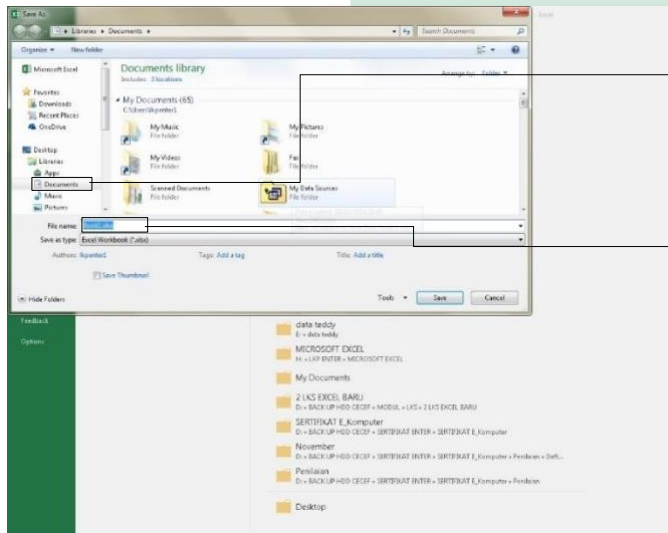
Save As

Libraries ▸ Documents ▸

Search Documents

Organize ▾ New folder

Microsoft Excel

Favorites
Downloads
Recent Places
OneDrive

Desktop
Libraries
Apps
Documents
Music
Pictures

Documents library
Includes: 3 locations

Arrange by: Folder ▾

My Documents (65)
C:\Users\Ikpenter1

My Music
File folder

My Pictures
File folder

My Videos
File folder

Fax
File folder

Scanned Documents
File folder

My Data Sources
File folder

File name: Book1.xlsx

Save as type: Excel Workbook (*.xlsx)

Authors: Ikpenter1

Tags: Add a tag

Title: Add a title

Save Thumbnail

Hide Folders

Tools ▾

Save

Cancel

Feedback

Options

data teddy
E: » data teddy

MICROSOFT EXCEL
H: » LKP ENTER » MICROSOFT EXCEL

My Documents

2 LKS EXCEL BARU
D: » BACK UP HDD CECEP » MODUL » LKS » 2 LKS EXCEL BARU

SERTIFIKAT E_Komputer
D: » BACK UP HDD CECEP » SERTIFIKAT ENTER » SERTIFIKAT E_Komputer

November
D: » BACK UP HDD CECEP » SERTIFIKAT ENTER » SERTIFIKAT E_Komputer » Penilaian » Sert...

Penilaian
D: » BACK UP HDD CECEP » SERTIFIKAT ENTER » SERTIFIKAT E_Komputer » Penilaian

Desktop